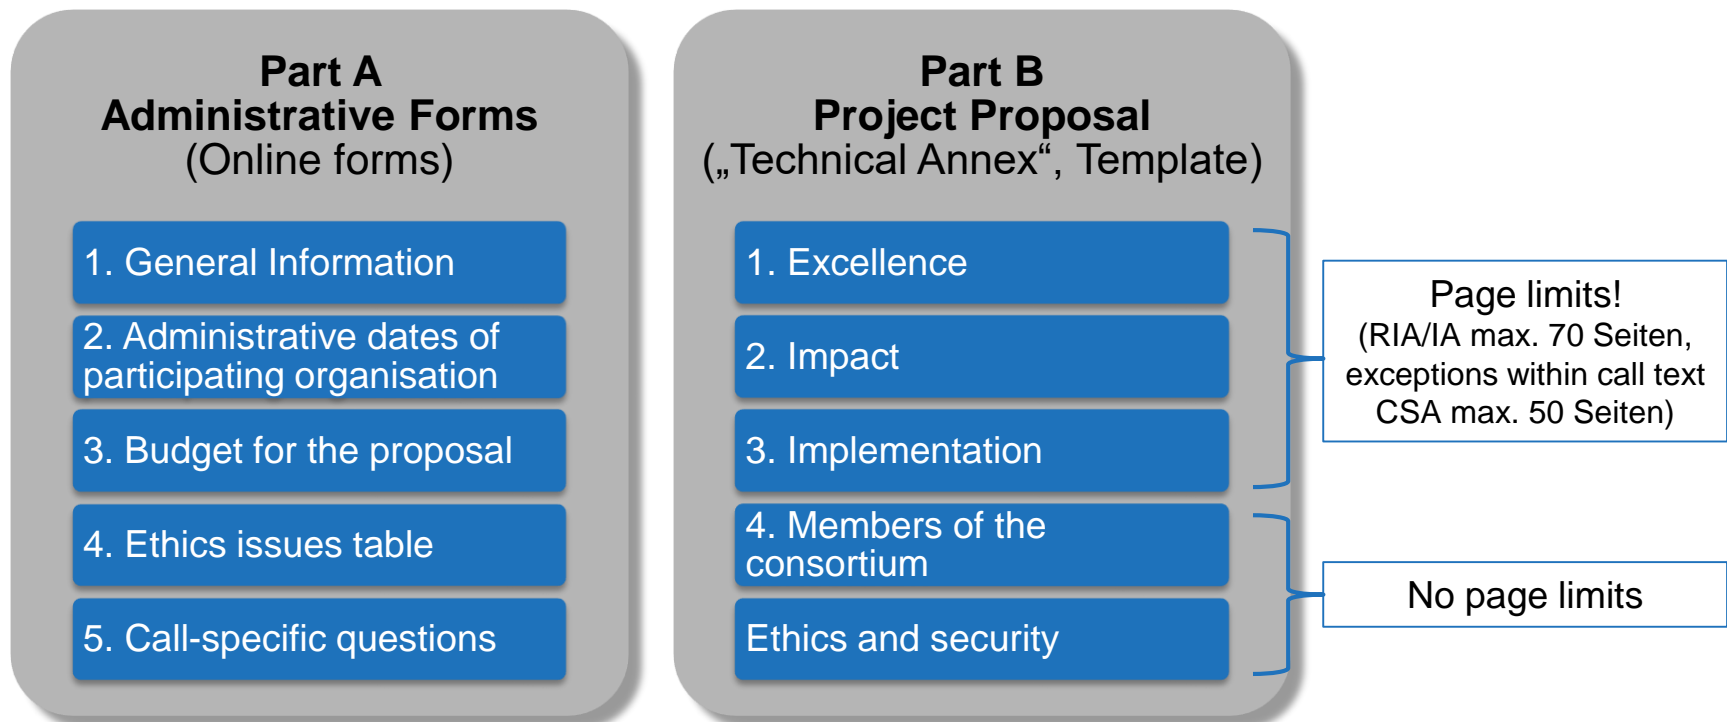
Part A
Administrative Forms
(Online forms)

1. General Information

2. Administrative dates of participating organisation

3. Budget for the proposal

4. Ethics issues table

5. Call-specific questions

Part B
Project Proposal
(„Technical Annex“, Template)

1. Excellence

2. Impact

3. Implementation

4. Members of the consortium

Ethics and security

Page limits!
(RIA/IA max. 70 Seiten, exceptions within call text CSA max. 50 Seiten)

No page limits